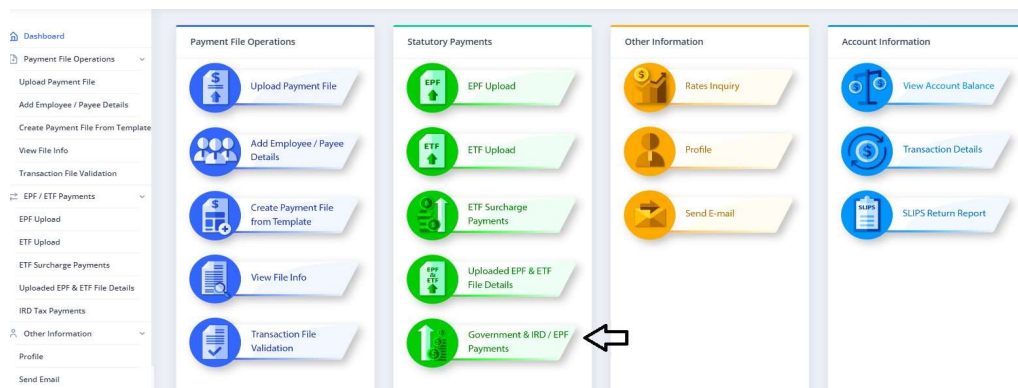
Dashboard
Payment File Operations
Upload Payment File
Add Employee / Payee Details
Create Payment File From Template
View File Info
Transaction File Validation
EPF / ETF Payments
EPF Upload
ETF Upload
ETF Surcharge Payments
Uploaded EPF & ETF File Details
IRD Tax Payments
Other Information
Profile
Send Email

Payment File Operations
Upload Payment File
Add Employee / Payee Details
Create Payment File from Template
View File Info
Transaction File Validation

Statutory Payments
EPF
EPF Upload
ETF
ETF Upload
ETF Surcharge Payments
EPF & ETF
Uploaded EPF & ETF File Details
Government & IRD / EPF Payments

Other Information
Rates Inquiry
Profile
Send E-mail

Account Information
View Account Balance
Transaction Details
SLIPS
SLIPS Return Report